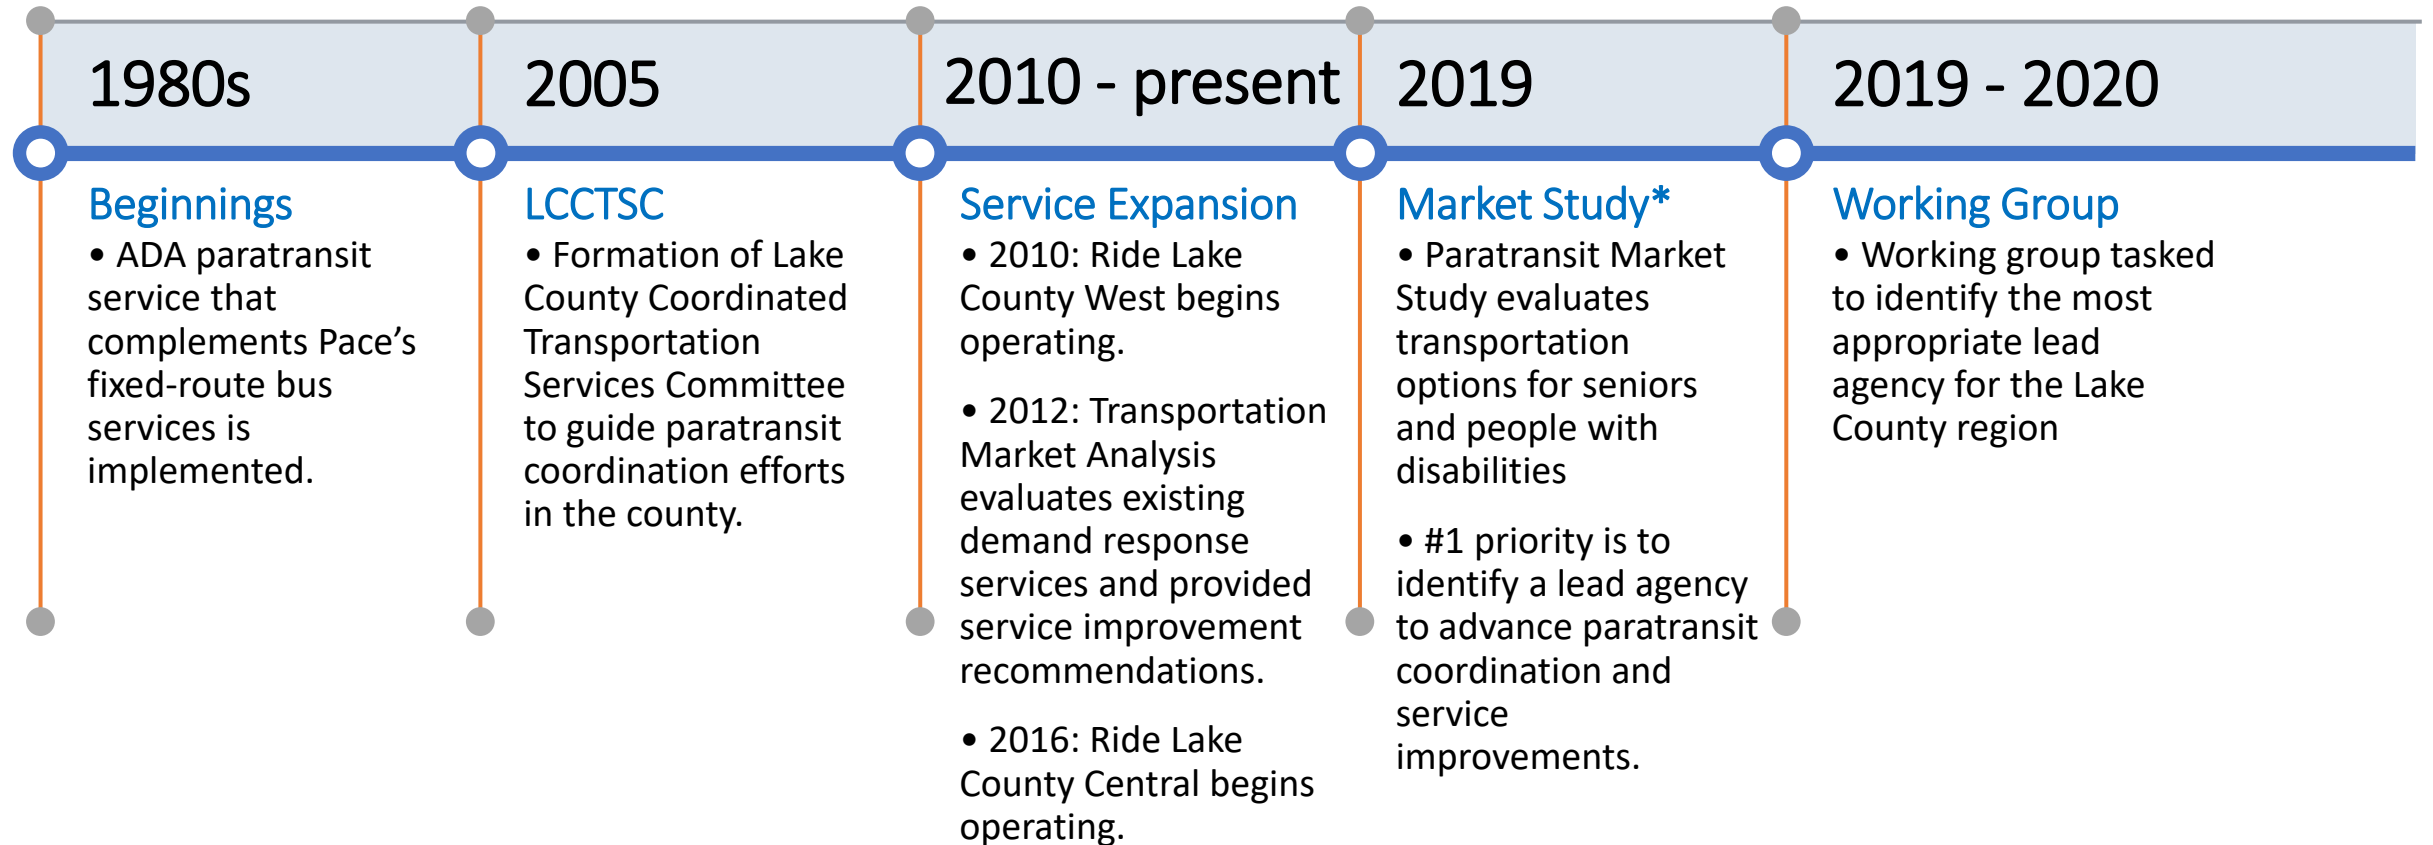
1980s

Beginnings

• ADA paratransit service that complements Pace’s fixed-route bus services is implemented.

2005

LCCTSC

• Formation of Lake County Coordinated Transportation Services Committee to guide paratransit coordination efforts in the county.

2010 - present

Service Expansion

• 2010: Ride Lake County West begins operating.

• 2012: Transportation Market Analysis evaluates existing demand response services and provided service improvement recommendations.

• 2016: Ride Lake County Central begins operating.

2019

Market Study*

• Paratransit Market Study evaluates transportation options for seniors and people with disabilities

• #1 priority is to identify a lead agency to advance paratransit coordination and service improvements.

2019 - 2020

Working Group

• Working group tasked to identify the most appropriate lead agency for the Lake County region